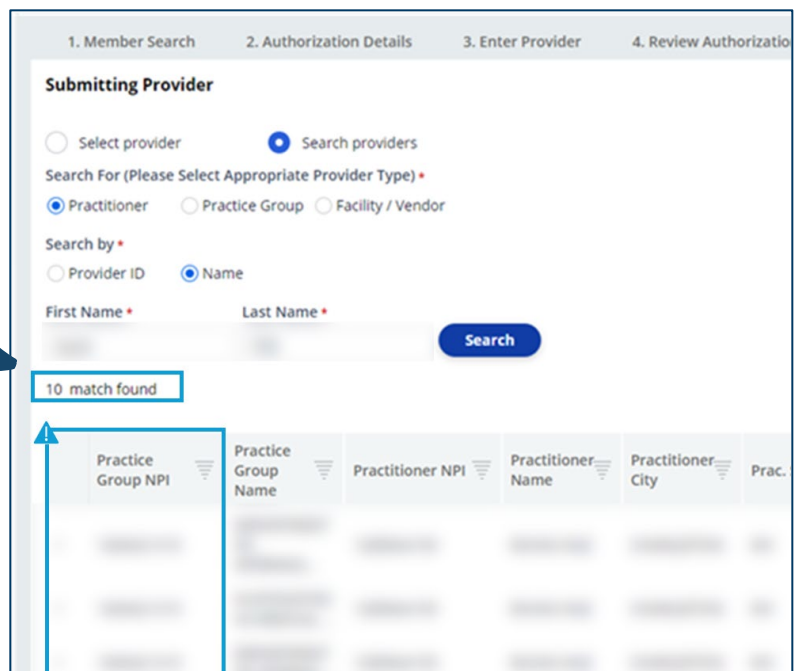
1. Member Search 2. Authorization Details 3. Enter Provider 4. Review Authorizatio

Submitting Provider

Select provider Search providers

Search For (Please Select Appropriate Provider Type) *

Practitioner Practice Group Facility / Vendor

Search by *

Provider ID Name

First Name * Last Name *

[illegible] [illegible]

Search

10 match found

| Practice Group NPI | Practice Group Name | Practitioner NPI | Practitioner Name | Practitioner City | Prac. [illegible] |
|---|---|---|---|---|---|
| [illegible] | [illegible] | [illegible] | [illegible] | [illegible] | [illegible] |
| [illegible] | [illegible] | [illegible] | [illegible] | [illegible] | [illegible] |
| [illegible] | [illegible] | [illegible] | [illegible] | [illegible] | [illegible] |